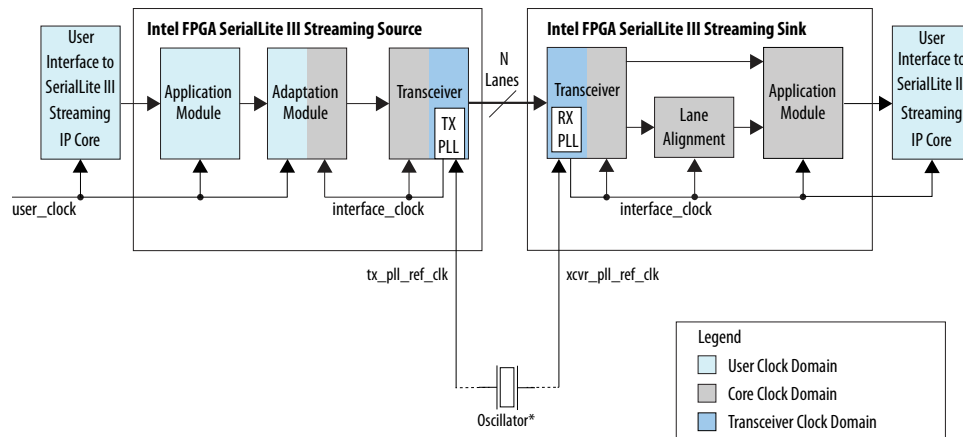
Intel FPGA SerialLite III Streaming Source

User Interface to SerialLite III Streaming IP Core

Application Module

Adaptation Module

Transceiver

TX PLL

N Lanes

Intel FPGA SerialLite III Streaming Sink

Transceiver

RX PLL

Lane Alignment

Application Module

User Interface to SerialLite III Streaming IP Core

user_clock

interface_clock

interface_clock

tx_pll_ref_clk

xcvr_pll_ref_clk

Oscillator*

Legend

User Clock Domain

Core Clock Domain

Transceiver Clock Domain